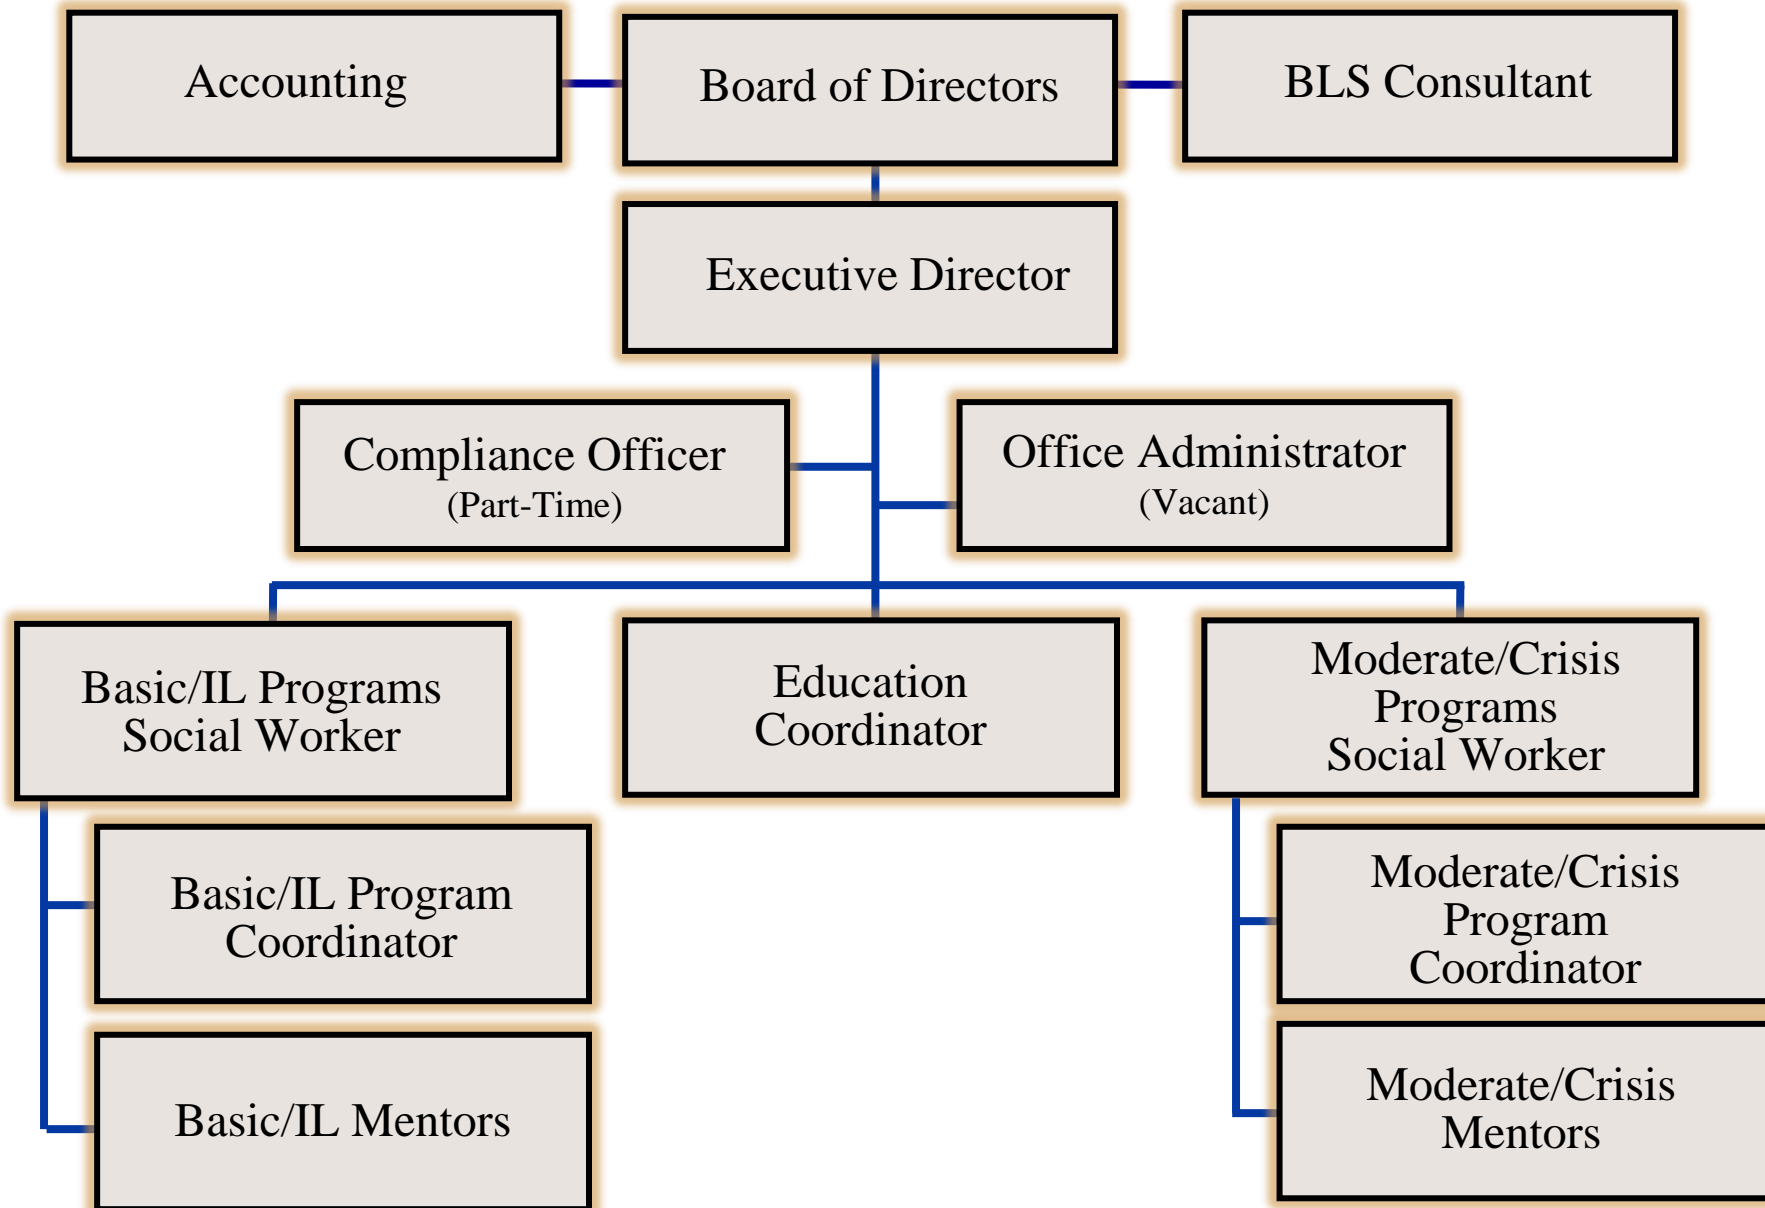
Accounting

Board of Directors

BLS Consultant

Executive Director

Compliance Officer
(Part-Time)

Office Administrator
(Vacant)

Basic/IL Programs Social Worker

Education Coordinator

Moderate/Crisis Programs Social Worker

Basic/IL Program Coordinator

Moderate/Crisis Program Coordinator

Basic/IL Mentors

Moderate/Crisis Mentors